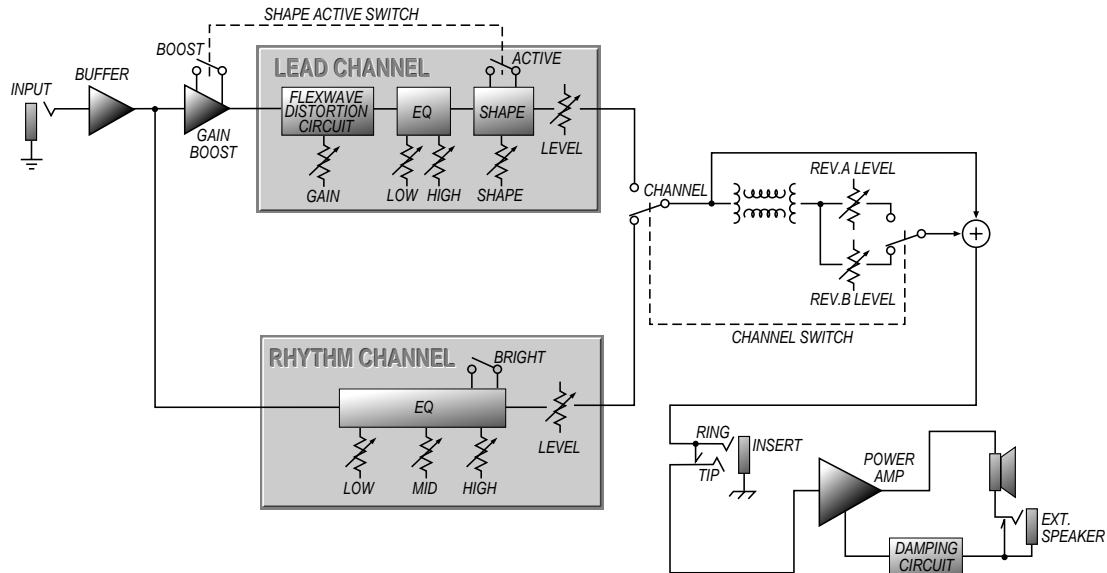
SHAPE ACTIVE SWITCH

BOOST

INPUT

BUFFER

GAIN BOOST

LEAD CHANNEL

ACTIVE

FLEXWAVE DISTORTION CIRCUIT

EQ

SHAPE

LEVEL

GAIN

LOW

HIGH

SHAPE

CHANNEL

REV.A LEVEL

REV.B LEVEL

CHANNEL SWITCH

RHYTHM CHANNEL

BRIGHT

EQ

LEVEL

LOW

MID

HIGH

RING

TIP

INSERT

POWER AMP

EXT. SPEAKER

DAMPING CIRCUIT